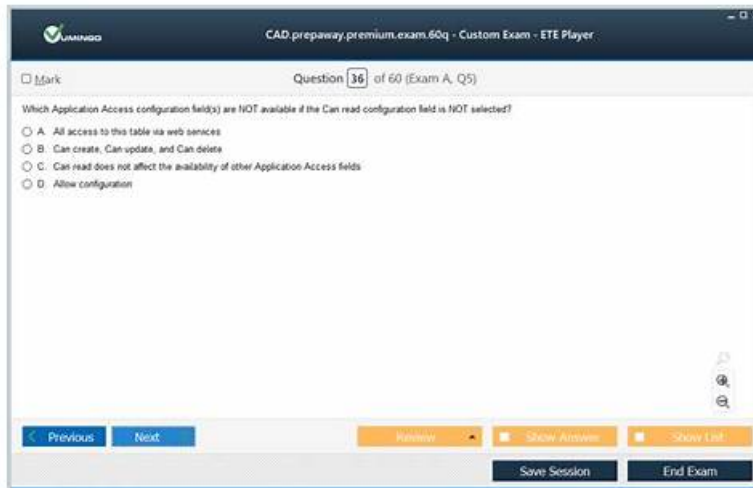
VUMINGO

CAD.prepaway.premium.exam.60q - Custom Exam - ETE Player

Mark

Question 36 of 60 (Exam A, Q5)

Which Application Access configuration field(s) are NOT available if the Can read configuration field is NOT selected?

A. All access to this table via web services

B. Can create, Can update, and Can delete

C. Can read does not affect the availability of other Application Access fields

D. Allow configuration

Previous

Next

Review

Show Answer

Show List

Save Session

End Exam